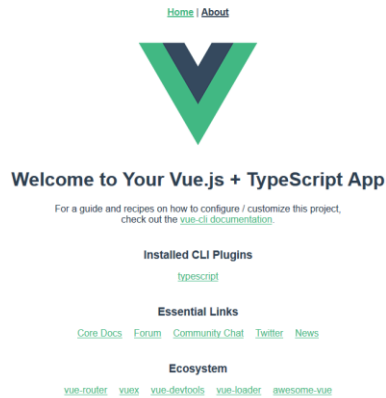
Home | About

Welcome to Your Vue.js + TypeScript App

For a guide and recipes on how to configure / customize this project, check out the vue-cli documentation.

Installed CLI Plugins

typescript

Essential Links

Core Docs Forum Community Chat Twitter News

Ecosystem

vue-router vuex vue-devtools vue-loader awesome-vue